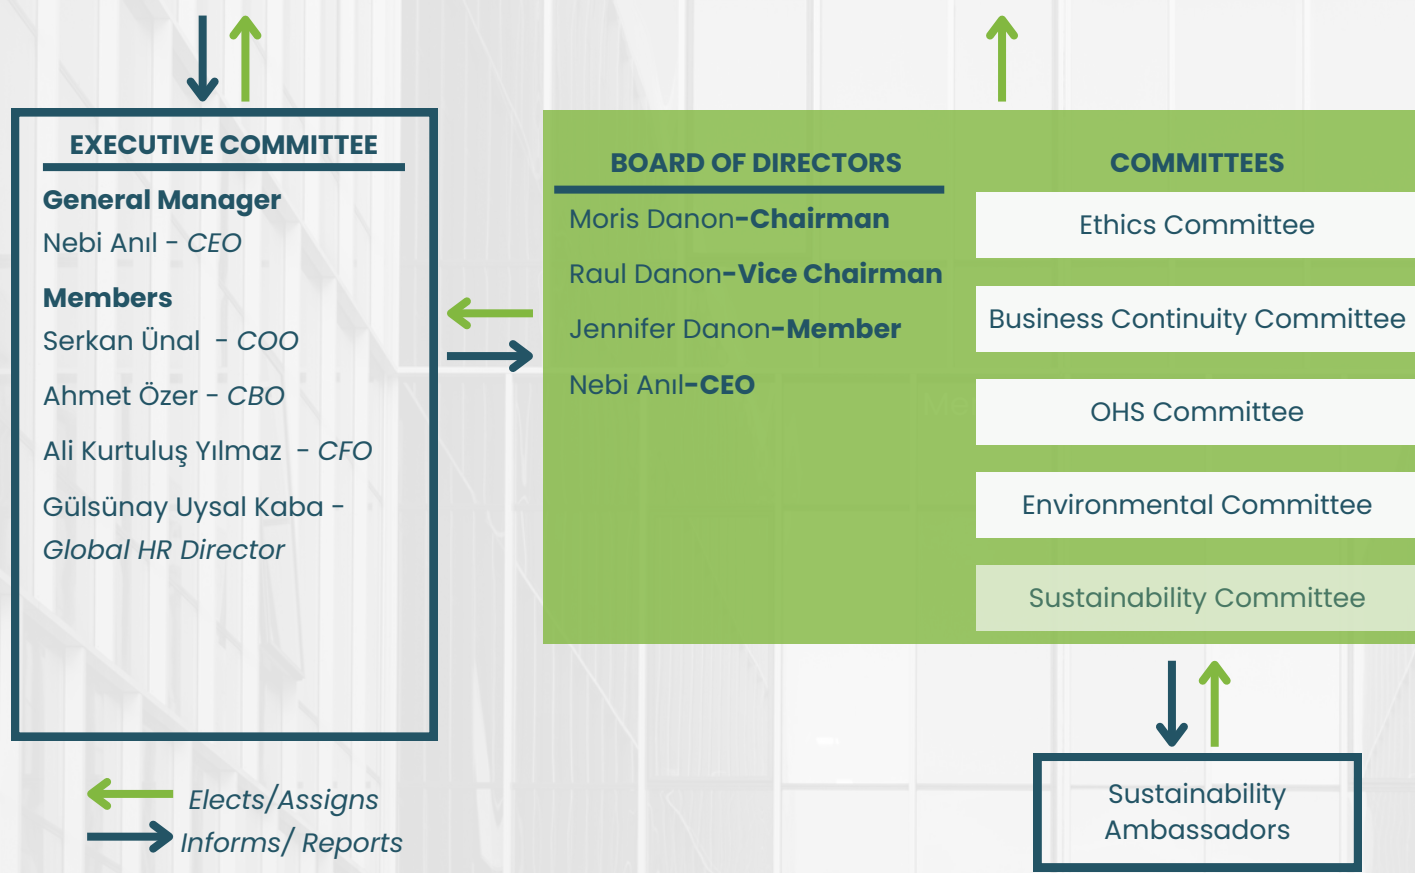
EXECUTIVE COMMITTEE

General Manager
Nebi Anıl - CEO

Members
Serkan Ünal - COO

Ahmet Özer - CBO

Ali Kurtuluş Yılmaz - CFO

Gülsünay Uysal Kaba - Global HR Director

BOARD OF DIRECTORS
Moris Danon-Chairman
Raul Danon-Vice Chairman
Jennifer Danon-Member
Nebi Anıl-CEO

COMMITTEES
Ethics Committee
Business Continuity Committee
OHS Committee
Environmental Committee
Sustainability Committee

Sustainability Ambassadors

Elects/Assigns
Informs/ Reports